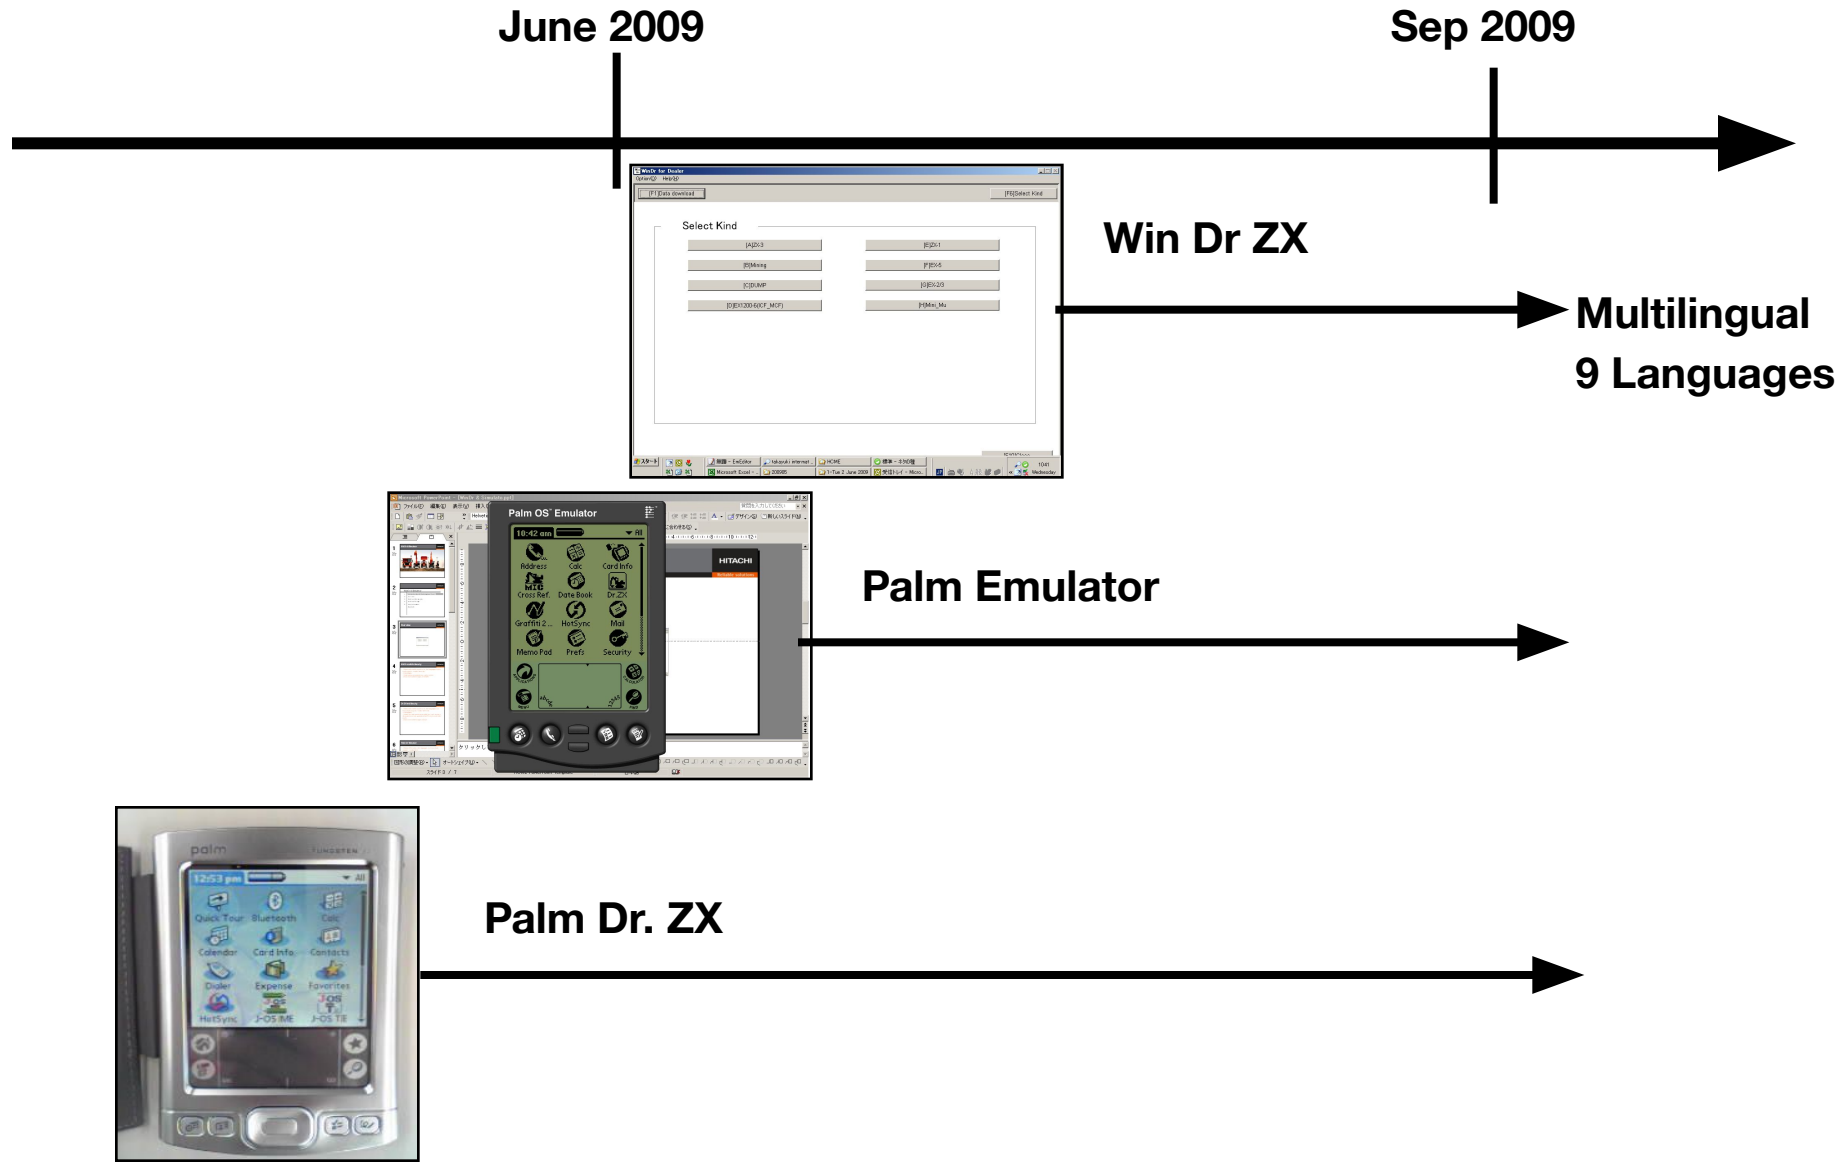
June 2009

Sep 2009

WinDr for Dealer

[F1]Data download

[F8]Select Kind

Select Kind

[A]ZX-3

[E]ZX-1

[B]Mining

[F]EX-5

[C]DUMP

[G]EX-2/3

[D]EX1200-6(CF_MCF)

[H]Mini_Mu

Win Dr ZX

Multilingual
9 Languages

Palm OS Emulator

10:42 am

All

Address

Calc

Card Info

Cross Ref.

Date Book

Dr ZX

Graffiti 2

HotSync

Mail

Memo Pad

Prefs

Security

HITACHI

Palm Emulator

palm

TUNGSTEN

12:53 pm

All

Quick Tour

Bluetooth

Calc

Calendar

Card Info

Contacts

Dialer

Expense

Favorites

HotSync

J-OS IME

J-OS TIE

Palm Dr. ZX